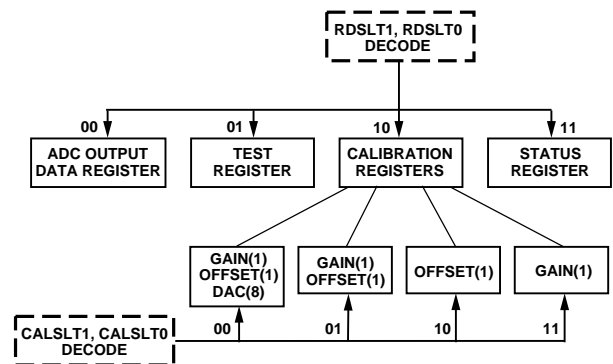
RDSLT1, RDSLT0
DECODE

00
ADC OUTPUT
DATA REGISTER

01
TEST
REGISTER

10
CALIBRATION
REGISTERS

11
STATUS
REGISTER

GAIN(1)
OFFSET(1)
DAC(8)

GAIN(1)
OFFSET(1)

OFFSET(1)

GAIN(1)

CALSLT1, CALSLT0
DECODE

00

01

10

11